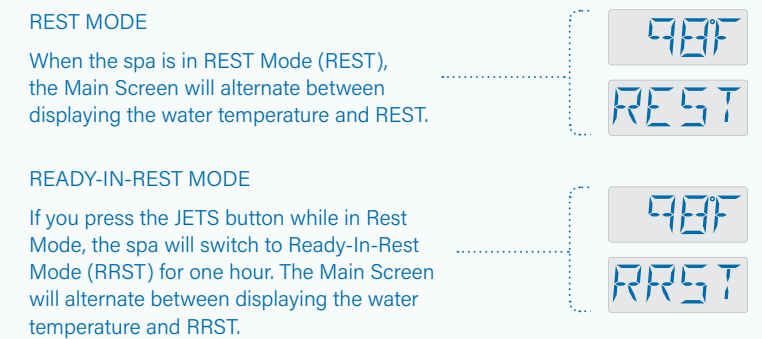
REST MODE

When the spa is in REST Mode (REST), the Main Screen will alternate between displaying the water temperature and REST.

98°F

REST

READY-IN-REST MODE

If you press the JETS button while in Rest Mode, the spa will switch to Ready-In-Rest Mode (RRST) for one hour. The Main Screen will alternate between displaying the water temperature and RRST.

98°F

RRST